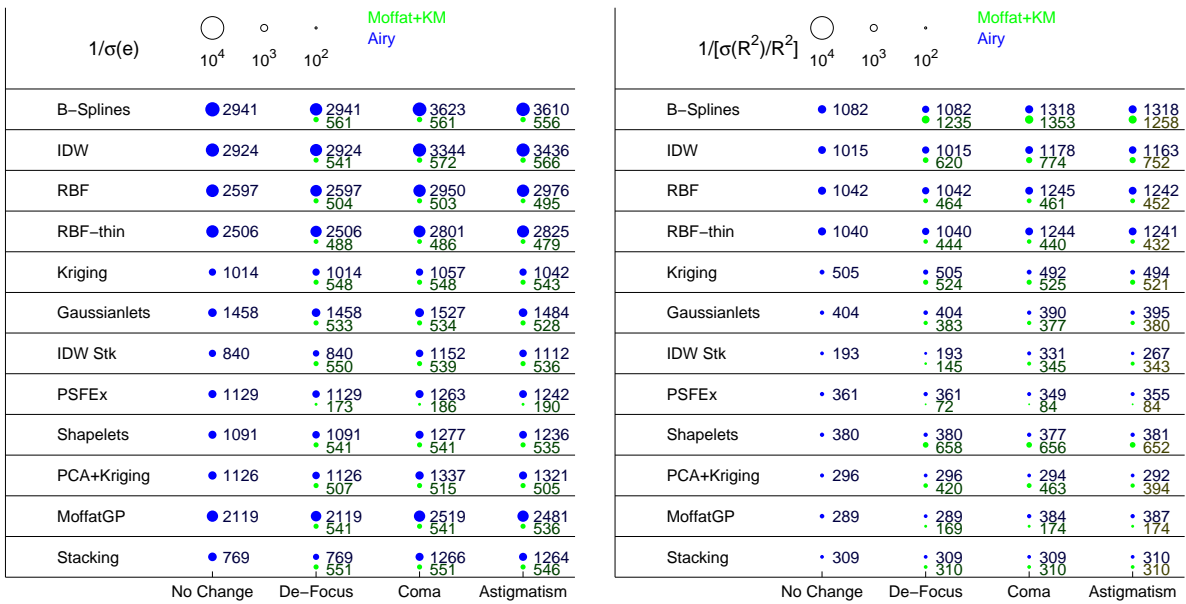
$1/\sigma(e)$ $10^4$ $10^3$ $10^2$ Moffat+KM Airy

| | | | | |
|---|---|---|---|---|
| B−Splines | 2941 | 2941 561 | 3623 561 | 3610 556 |
| IDW | 2924 | 2924 541 | 3344 572 | 3436 566 |
| RBF | 2597 | 2597 504 | 2950 503 | 2976 495 |
| RBF−thin | 2506 | 2506 488 | 2801 486 | 2825 479 |
| Kriging | 1014 | 1014 548 | 1057 548 | 1042 543 |
| Gaussianlets | 1458 | 1458 533 | 1527 534 | 1484 528 |
| IDW Stk | 840 | 840 550 | 1152 539 | 1112 536 |
| PSFEx | 1129 | 1129 173 | 1263 186 | 1242 190 |
| Shapelets | 1091 | 1091 541 | 1277 541 | 1236 535 |
| PCA+Kriging | 1126 | 1126 507 | 1337 515 | 1321 505 |
| MoffatGP | 2119 | 2119 541 | 2519 541 | 2481 536 |
| Stacking | 769 | 769 551 | 1266 551 | 1264 546 |
| | No Change | De−Focus | Coma | Astigmatism |

$1/[\sigma(R^2)/R^2]$ $10^4$ $10^3$ $10^2$ Moffat+KM Airy

| | | | | |
|---|---|---|---|---|
| B−Splines | 1082 | 1082 1235 | 1318 1353 | 1318 1258 |
| IDW | 1015 | 1015 620 | 1178 774 | 1163 752 |
| RBF | 1042 | 1042 464 | 1245 461 | 1242 452 |
| RBF−thin | 1040 | 1040 444 | 1244 440 | 1241 432 |
| Kriging | 505 | 505 524 | 492 525 | 494 521 |
| Gaussianlets | 404 | 404 383 | 390 377 | 395 380 |
| IDW Stk | 193 | 193 145 | 331 345 | 267 343 |
| PSFEx | 361 | 361 72 | 349 84 | 355 84 |
| Shapelets | 380 | 380 658 | 377 656 | 381 652 |
| PCA+Kriging | 296 | 296 420 | 294 463 | 292 394 |
| MoffatGP | 289 | 289 169 | 384 174 | 387 174 |
| Stacking | 309 | 309 310 | 309 310 | 310 310 |
| | No Change | De−Focus | Coma | Astigmatism |